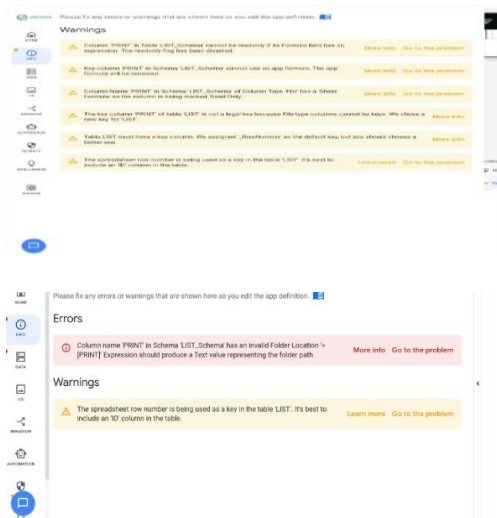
Please fix any errors or warnings that are shown here as you edit the app definition.

Warnings

Column 'PRINT' in Table 'LIST_Schema' cannot be readonly if its Formula field has an expression. The readonly flag has been disabled. More info Go to the problem

Key column 'PRINT' in Schema 'LIST_Schema' cannot use an app formula. The app formula will be removed. More info Go to the problem

Column Name 'PRINT' in Schema 'LIST_Schema' of Column Type 'File' has a 'Sheet Formula' so the column is being marked 'Read-Only'. More info Go to the problem

The key column 'PRINT' of table 'LIST' is not a legal key because File-type columns cannot be keys. We chose a new key for 'LIST'. More info

Table 'LIST' must have a key column. We assigned '_RowNumber' as the default key, but you should choose a better one. More info

The spreadsheet row number is being used as a key in the table 'LIST'. It's best to include an 'ID' column in the table. Learn more Go to the problem

HOME
INFO
DATA
UX
BEHAVIOR
AUTOMATION

Please fix any errors or warnings that are shown here as you edit the app definition.

Errors

Column name 'PRINT' in Schema 'LIST_Schema' has an invalid Folder Location '=[PRINT]' Expression should produce a Text value representing the folder path More info Go to the problem

Warnings

The spreadsheet row number is being used as a key in the table 'LIST'. It's best to include an 'ID' column in the table. Learn more Go to the problem